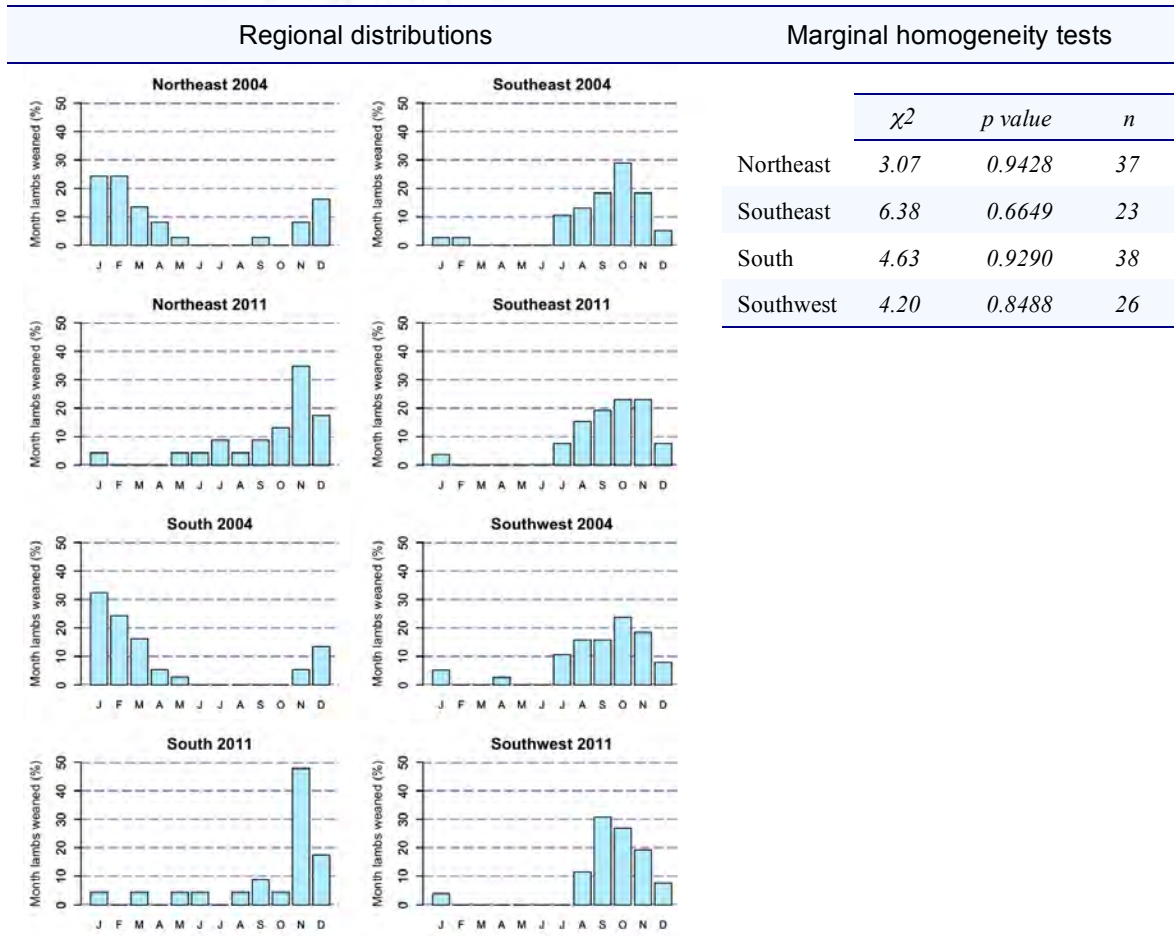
Regional distributions

Marginal homogeneity tests

Northeast 2004

Month lambs weaned (%)

50 40 30 20 10 0

J F M A M J J A S O N D

Southeast 2004

Month lambs weaned (%)

50 40 30 20 10 0

J F M A M J J A S O N D

Northeast 2011

Month lambs weaned (%)

50 40 30 20 10 0

J F M A M J J A S O N D

Southeast 2011

Month lambs weaned (%)

50 40 30 20 10 0

J F M A M J J A S O N D

South 2004

Month lambs weaned (%)

50 40 30 20 10 0

J F M A M J J A S O N D

Southwest 2004

Month lambs weaned (%)

50 40 30 20 10 0

J F M A M J J A S O N D

South 2011

Month lambs weaned (%)

50 40 30 20 10 0

J F M A M J J A S O N D

Southwest 2011

Month lambs weaned (%)

50 40 30 20 10 0

J F M A M J J A S O N D

| | $\chi 2$ | p value | n |
|---|---|---|---|
| Northeast | 3.07 | 0.9428 | 37 |
| Southeast | 6.38 | 0.6649 | 23 |
| South | 4.63 | 0.9290 | 38 |
| Southwest | 4.20 | 0.8488 | 26 |